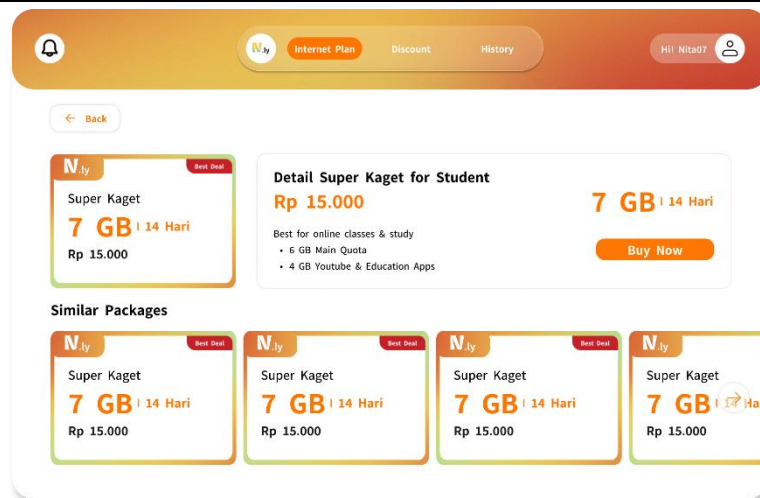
N.ly

Internet Plan

Discount

History

Hi! Nita07

Back

N.ly

Best Deal

Super Kaget

7 GB | 14 Hari

Rp 15.000

Detail Super Kaget for Student

Rp 15.000

7 GB | 14 Hari

Best for online classes & study

• 6 GB Main Quota

• 4 GB Youtube & Education Apps

Buy Now

Similar Packages

N.ly

Best Deal

Super Kaget

7 GB | 14 Hari

Rp 15.000

N.ly

Best Deal

Super Kaget

7 GB | 14 Hari

Rp 15.000

N.ly

Best Deal

Super Kaget

7 GB | 14 Hari

Rp 15.000

N.ly

Super Kaget

7 GB |

Rp 15.000